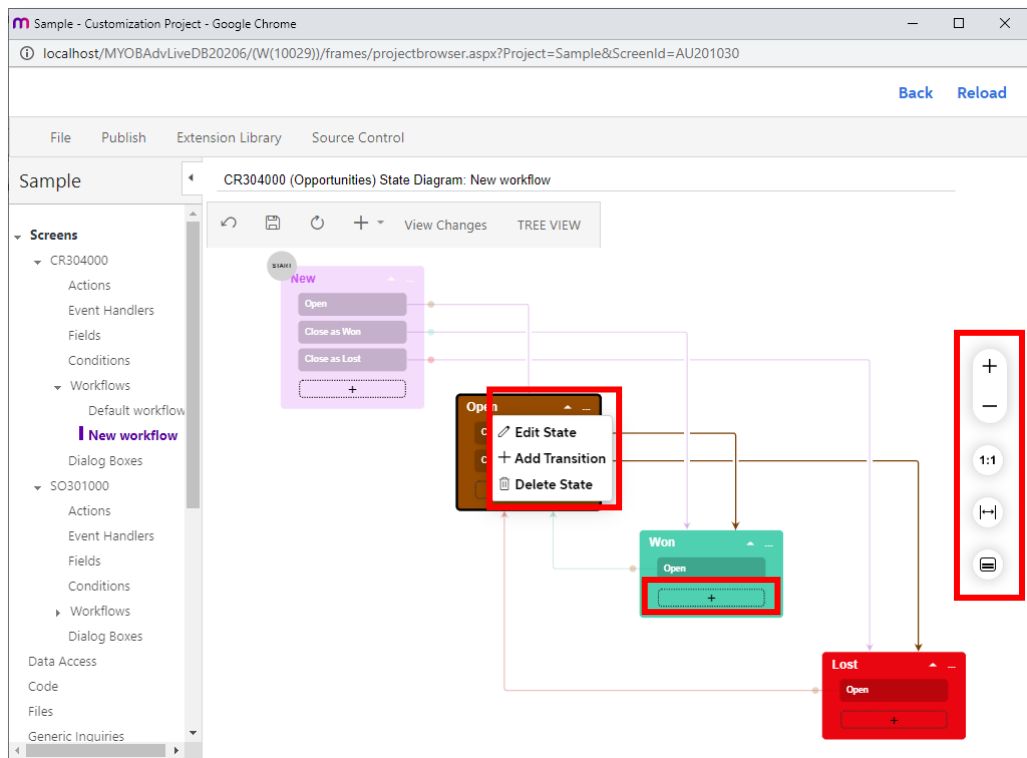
Sample - Customization Project - Google Chrome

localhost/MYOBAdvLiveDB20206/(W(10029))/frames/projectbrowser.aspx?Project=Sample&ScreenId=AU201030

Back Reload

File Publish Extension Library Source Control

Sample

CR304000 (Opportunities) State Diagram: New workflow

View Changes TREE VIEW

Screens
CR304000
Actions
Event Handlers
Fields
Conditions
Workflows
Default workflow
New workflow
Dialog Boxes
SO301000
Actions
Event Handlers
Fields
Conditions
Workflows
Dialog Boxes
Data Access
Code
Files
Generic Inquiries

START

New
Open
Close as Won
Close as Lost
+

Open
Edit State
Add Transition
Delete State

Won
Open
+

Lost
Open
+

+
−
1:1